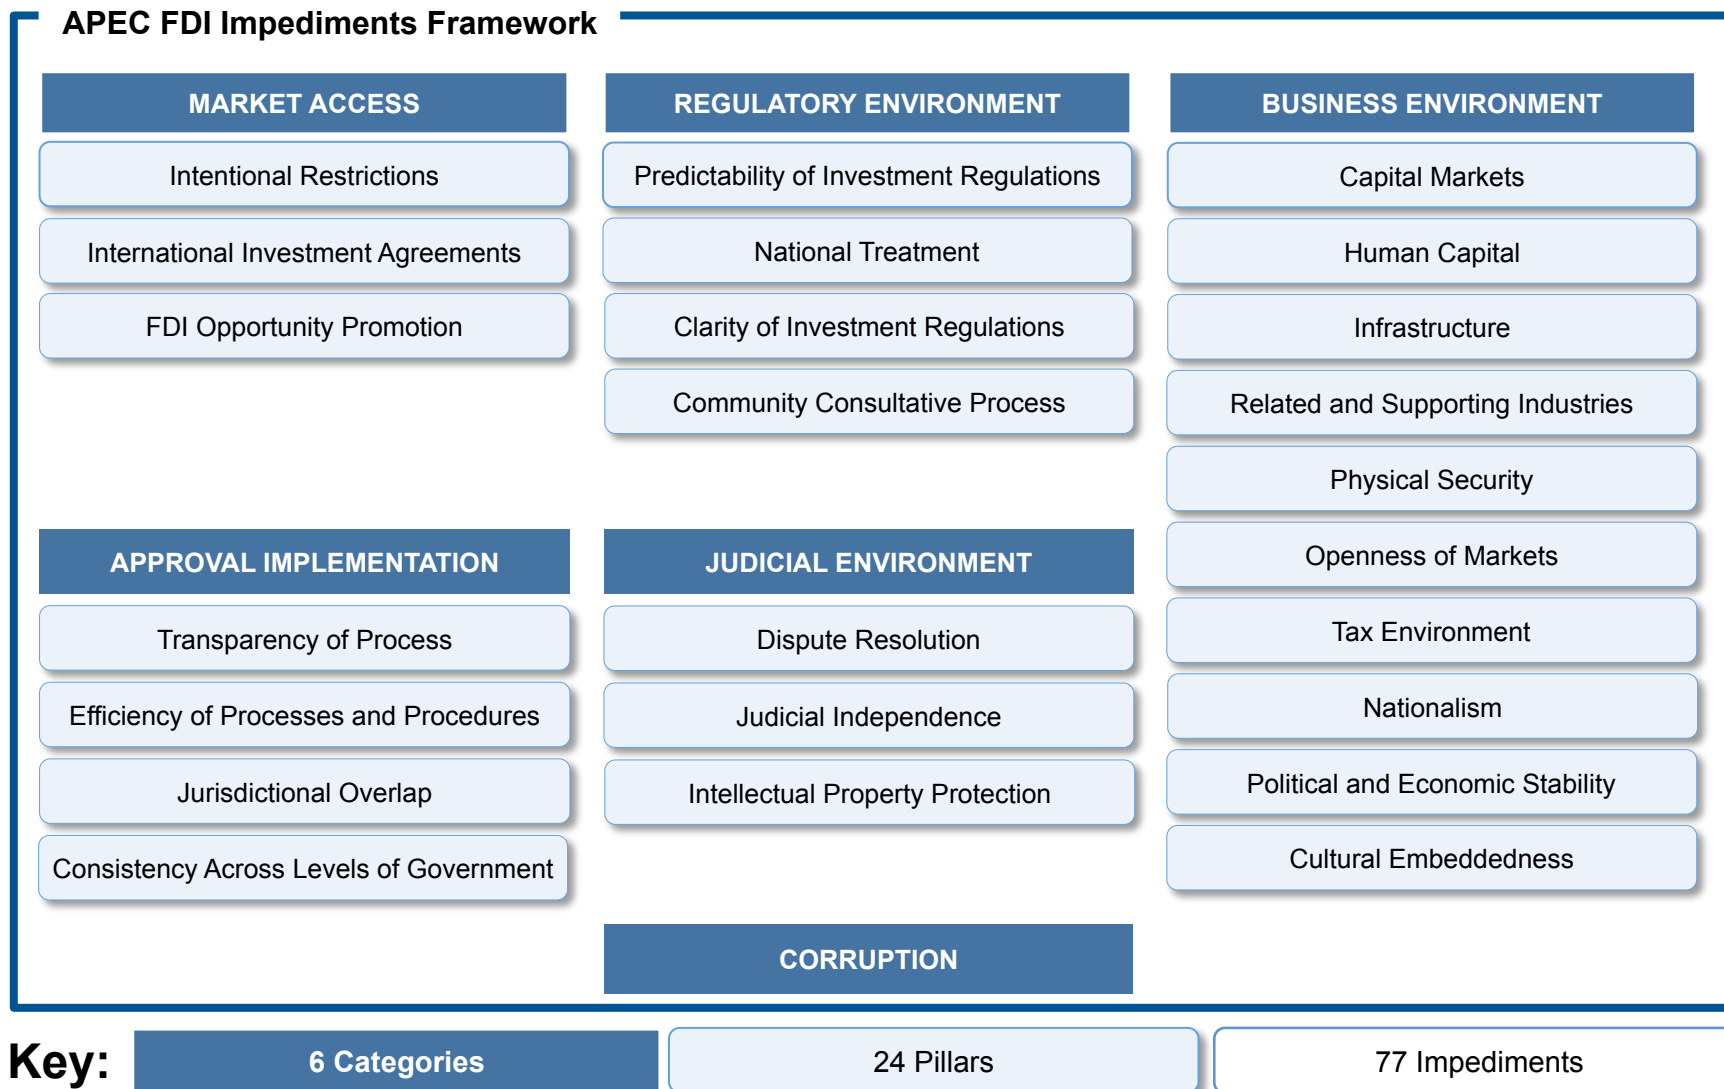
APEC FDI Impediments Framework

MARKET ACCESS

Intentional Restrictions

International Investment Agreements

FDI Opportunity Promotion

REGULATORY ENVIRONMENT

Predictability of Investment Regulations

National Treatment

Clarity of Investment Regulations

Community Consultative Process

BUSINESS ENVIRONMENT

Capital Markets

Human Capital

Infrastructure

Related and Supporting Industries

Physical Security

Openness of Markets

Tax Environment

Nationalism

Political and Economic Stability

Cultural Embeddedness

APPROVAL IMPLEMENTATION

Transparency of Process

Efficiency of Processes and Procedures

Jurisdictional Overlap

Consistency Across Levels of Government

JUDICIAL ENVIRONMENT

Dispute Resolution

Judicial Independence

Intellectual Property Protection

CORRUPTION

Key: 6 Categories 24 Pillars 77 Impediments